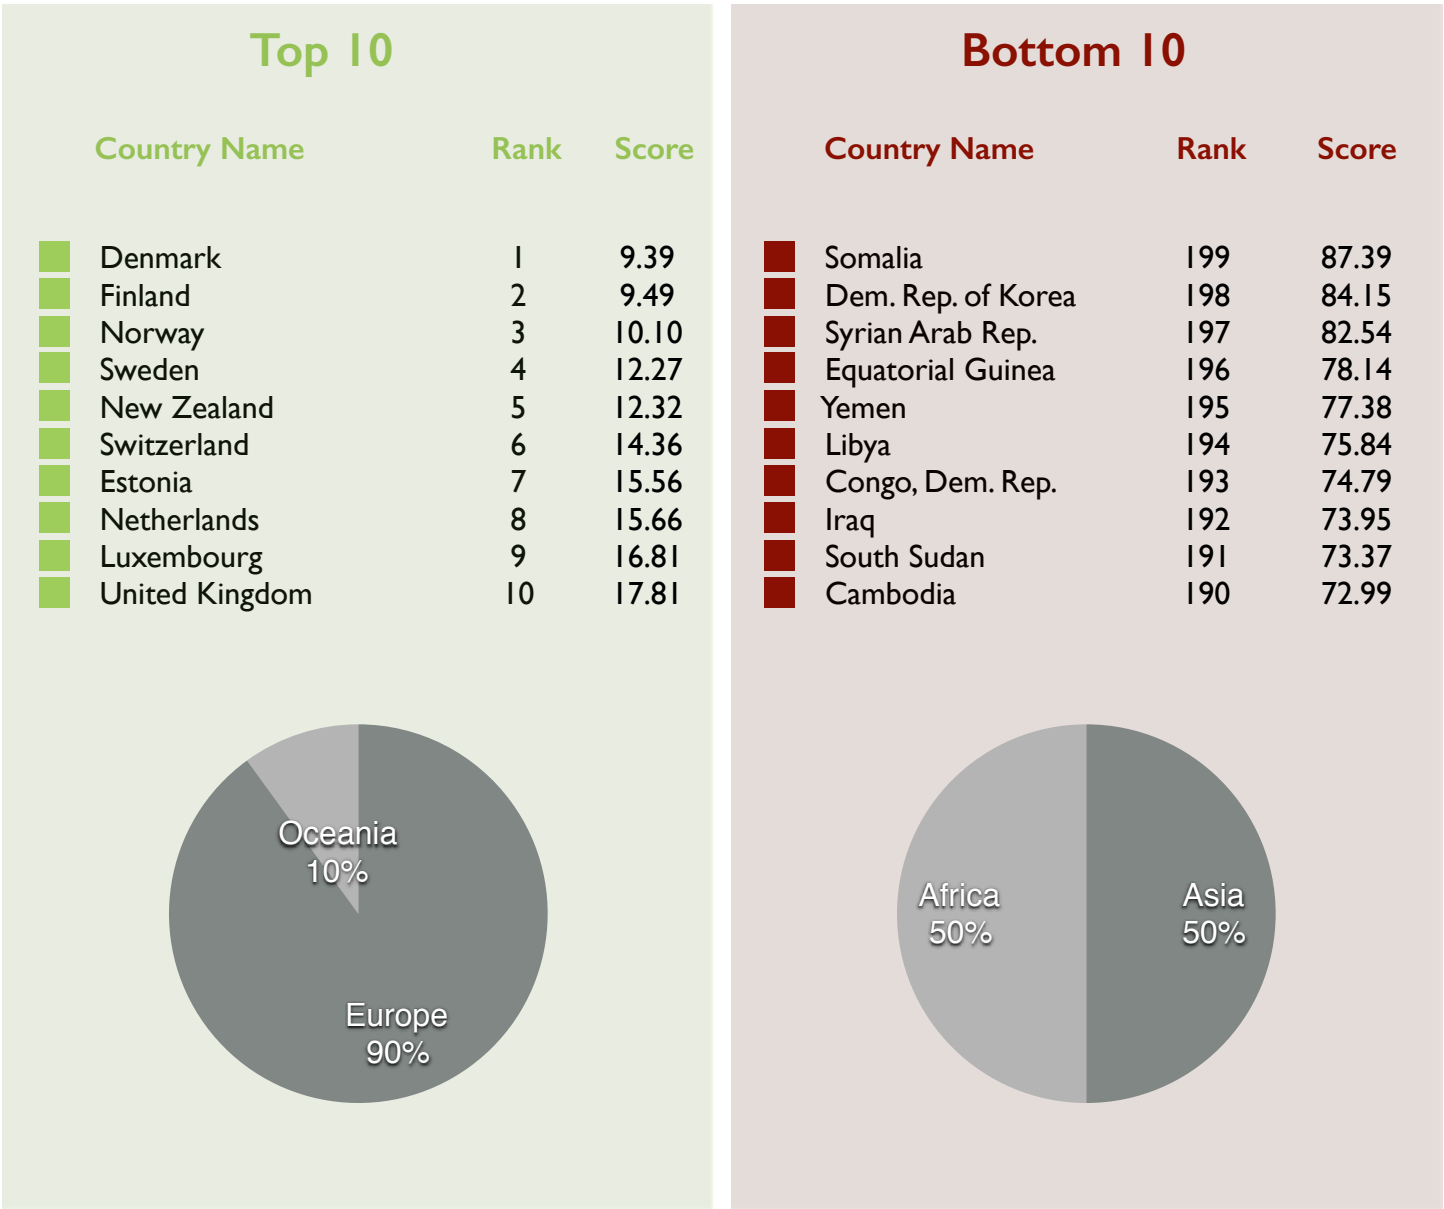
Top 10

| Country Name | Rank | Score |
|---|---|---|
| Denmark | 1 | 9.39 |
| Finland | 2 | 9.49 |
| Norway | 3 | 10.10 |
| Sweden | 4 | 12.27 |
| New Zealand | 5 | 12.32 |
| Switzerland | 6 | 14.36 |
| Estonia | 7 | 15.56 |
| Netherlands | 8 | 15.66 |
| Luxembourg | 9 | 16.81 |
| United Kingdom | 10 | 17.81 |

Oceania 10%
Europe 90%

Bottom 10

| Country Name | Rank | Score |
|---|---|---|
| Somalia | 199 | 87.39 |
| Dem. Rep. of Korea | 198 | 84.15 |
| Syrian Arab Rep. | 197 | 82.54 |
| Equatorial Guinea | 196 | 78.14 |
| Yemen | 195 | 77.38 |
| Libya | 194 | 75.84 |
| Congo, Dem. Rep. | 193 | 74.79 |
| Iraq | 192 | 73.95 |
| South Sudan | 191 | 73.37 |
| Cambodia | 190 | 72.99 |

Africa 50%
Asia 50%